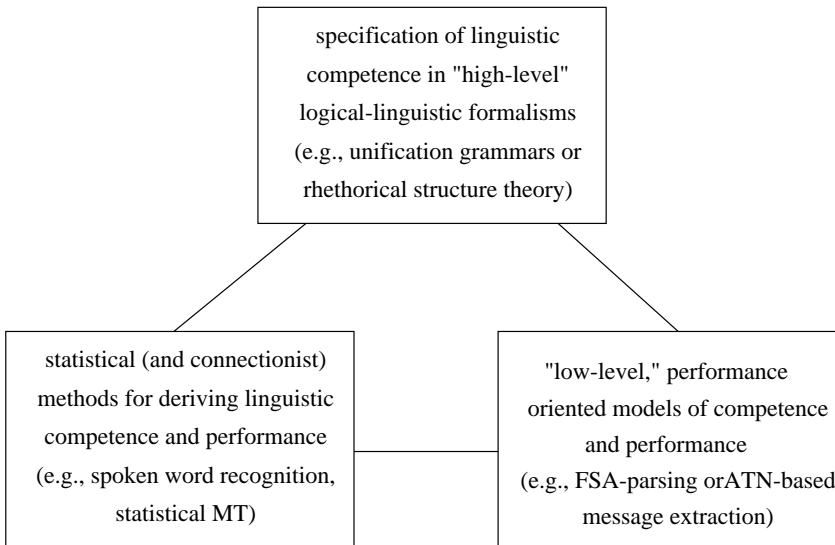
specification of linguistic competence in "high-level" logical-linguistic formalisms (e.g., unification grammars or rhethorical structure theory)

statistical (and connectionist) methods for deriving linguistic competence and performance (e.g., spoken word recognition, statistical MT)

"low-level," performance oriented models of competence and performance (e.g., FSA-parsing orATN-based message extraction)